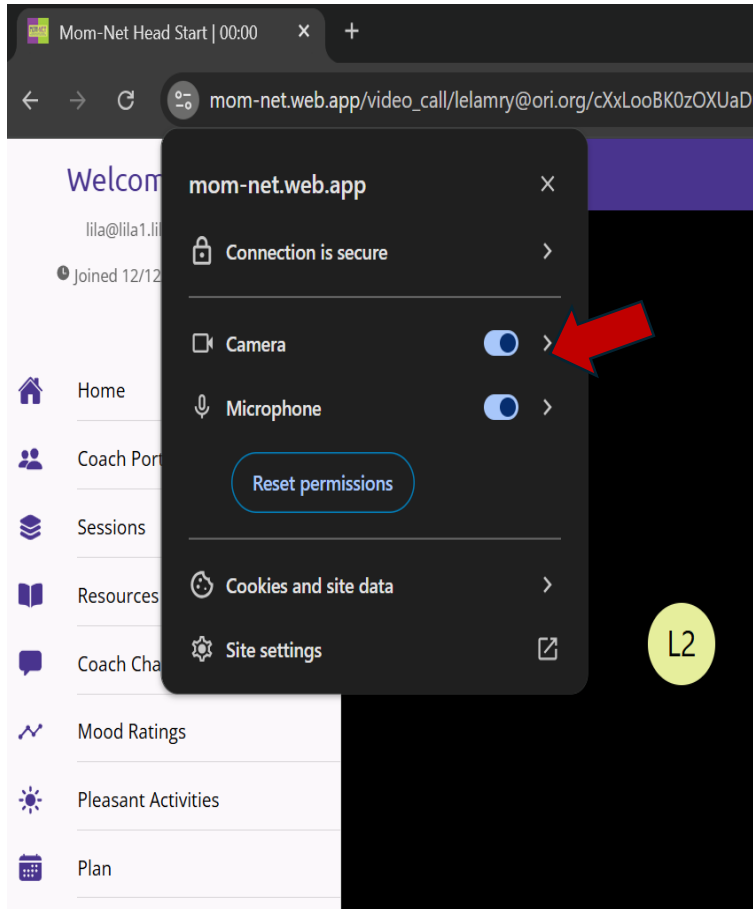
Mom-Net Head Start | 00:00 ×
+
mom-net.web.app/video_call/lelamry@ori.org/cXxLooBK0zOXUaD

Welcom
lila@lila1.lil
Joined 12/12

Home
Coach Port
Sessions
Resources
Coach Cha
Mood Ratings
Pleasant Activities
Plan

mom-net.web.app ×
Connection is secure
Camera
Microphone
Reset permissions
Cookies and site data
Site settings

L2